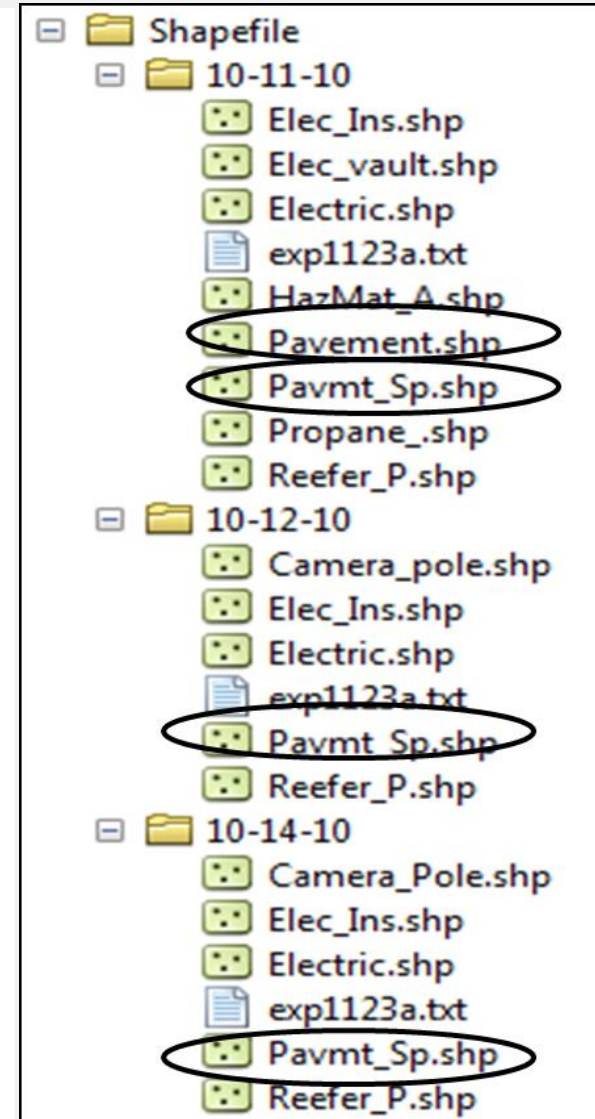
Shapefile
10-11-10
Elec_Ins.shp
Elec_vault.shp
Electric.shp
exp1123a.txt
HazMat_A.shp
Pavement.shp
Pavmt_Sp.shp
Propane_.shp
Reefer_P.shp
10-12-10
Camera_pole.shp
Elec_Ins.shp
Electric.shp
exp1123a.txt
Pavmt_Sp.shp
Reefer_P.shp
10-14-10
Camera_Pole.shp
Elec_Ins.shp
Electric.shp
exp1123a.txt
Pavmt_Sp.shp
Reefer_P.shp